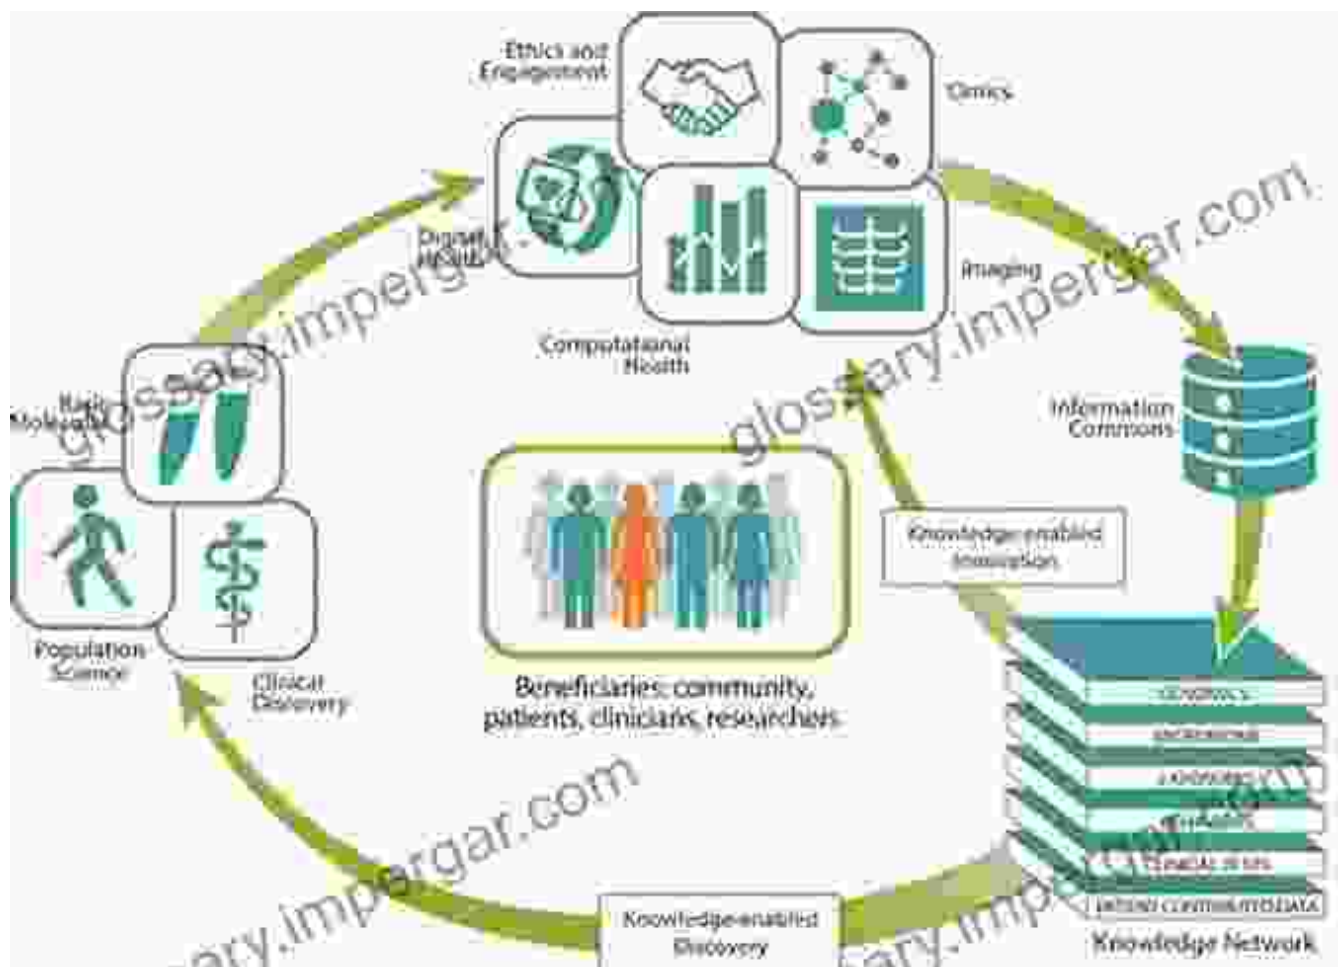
Ethics and Engagement

Omics

Digital Health

Imaging

Computational Health

Information Commons

Basic Molecular

Population Science

Clinical Discovery

Beneficiaries: community, patients, clinicians, researchers

Knowledge-enabled Innovation

GENOMICS

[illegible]

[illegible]

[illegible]

CLINICAL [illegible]

PATIENT CONTRIBUTED DATA

Knowledge Network

Knowledge-enabled Discovery

glossary.impergar.com

glossary.impergar.com

glossary.impergar.com

glossary.impergar.com